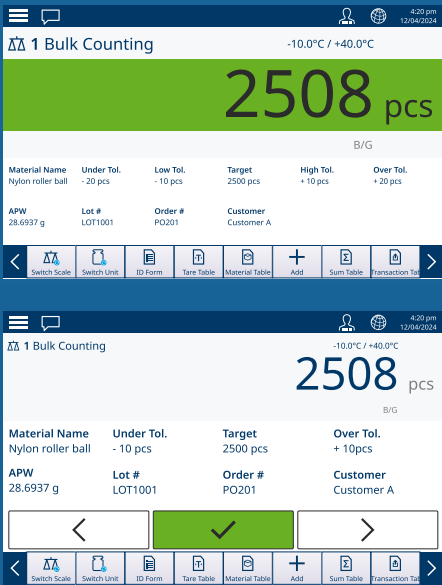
4:20 pm
12/04/2024

1 Bulk Counting

-10.0°C / +40.0°C

2508 pcs

B/G

Material Name
Nylon roller ball

Under Tol.
- 20 pcs

Low Tol.
- 10 pcs

Target
2500 pcs

High Tol.
+ 10 pcs

Over Tol.
+ 20 pcs

APW
28.6937 g

Lot #
LOT1001

Order #
PO201

Customer
Customer A

Switch Scale | Switch Unit | ID Form | Tare Table | Material Table | Add | Sum Table | Transaction Tat

4:20 pm
12/04/2024

1 Bulk Counting

-10.0°C / +40.0°C

2508 pcs

B/G

Material Name
Nylon roller ball

Under Tol.
- 10 pcs

Target
2500 pcs

Over Tol.
+ 10pcs

APW
28.6937 g

Lot #
LOT1001

Order #
PO201

Customer
Customer A

Switch Scale | Switch Unit | ID Form | Tare Table | Material Table | Add | Sum Table | Transaction Tab